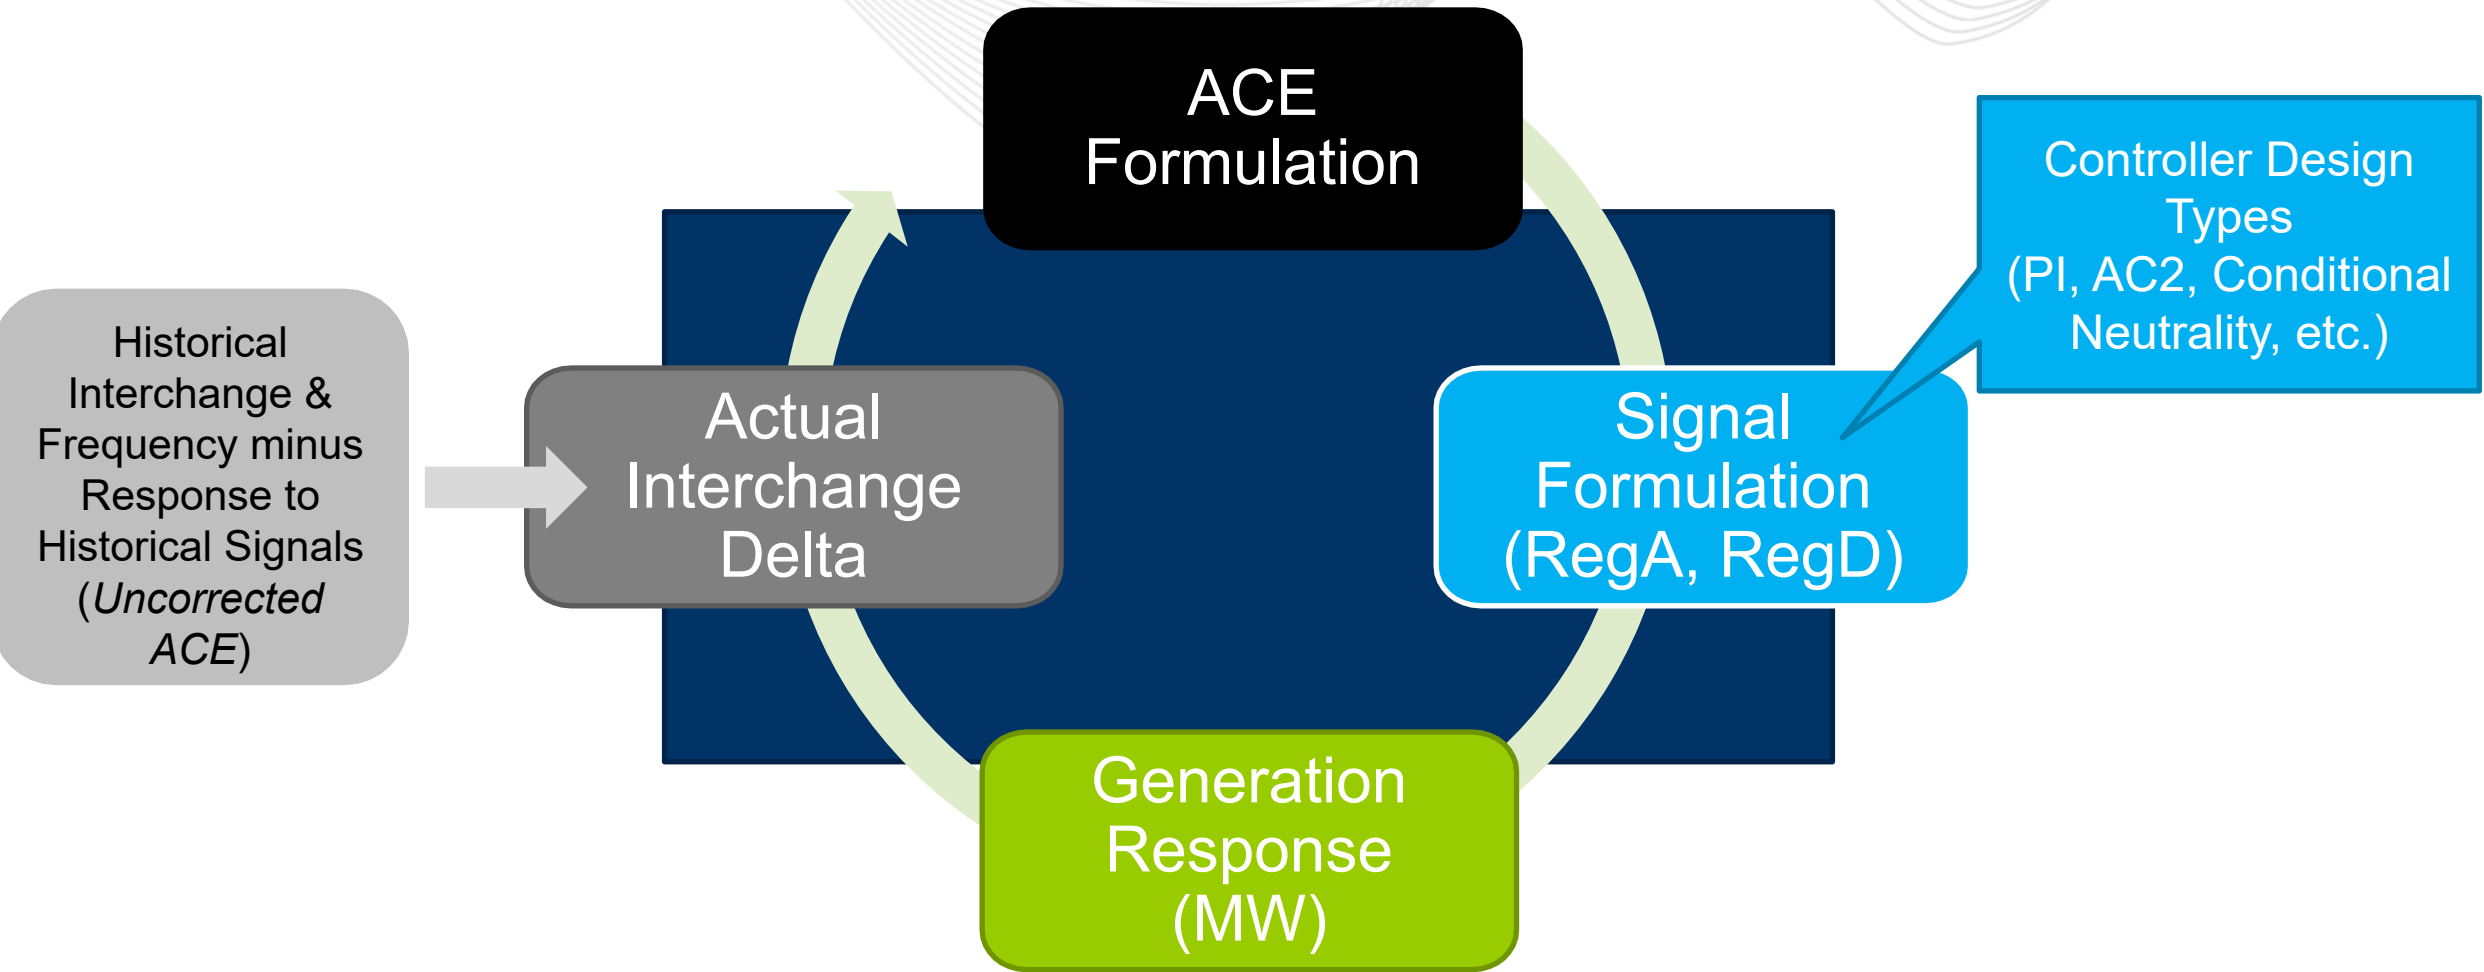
ACE Formulation

Controller Design Types (PI, AC2, Conditional Neutrality, etc.)

Historical Interchange & Frequency minus Response to Historical Signals (Uncorrected ACE)

Actual Interchange Delta

Signal Formulation (RegA, RegD)

Generation Response (MW)